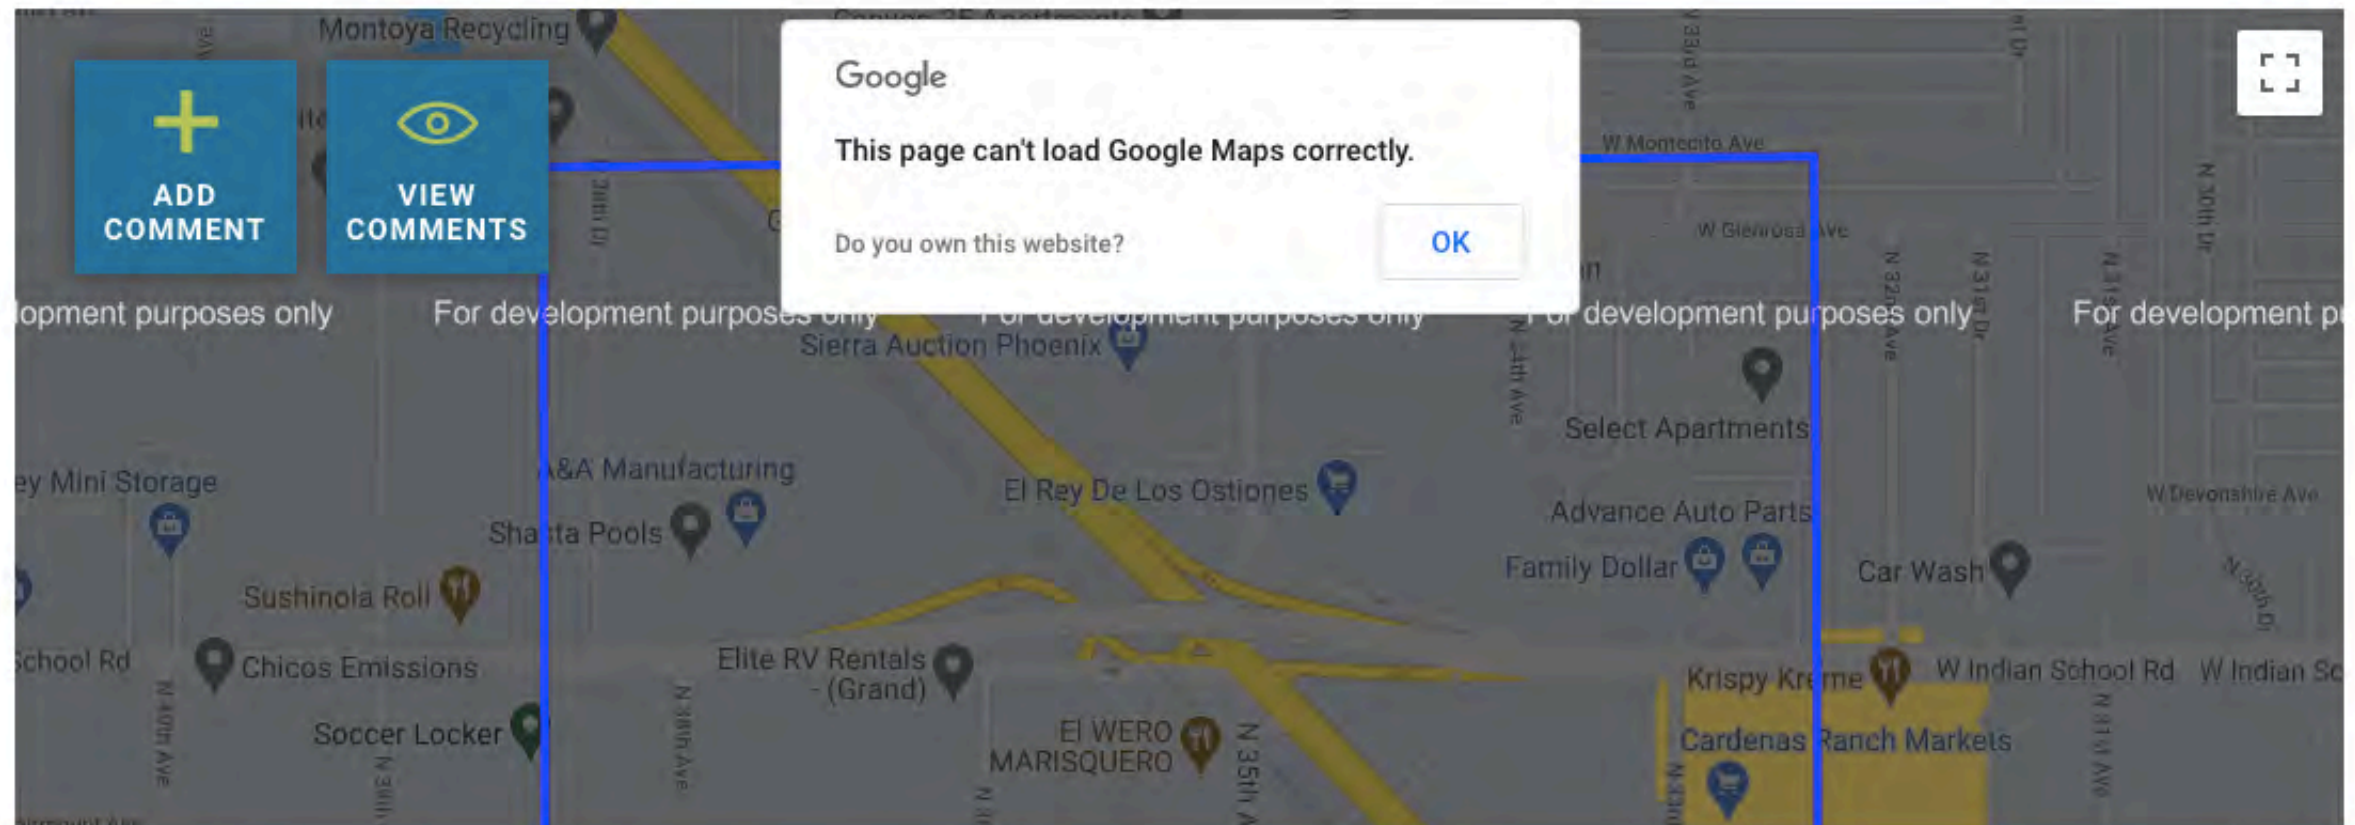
Montoya Recycling

ADD COMMENT

VIEW COMMENTS

Google

This page can't load Google Maps correctly.

Do you own this website?

OK

W Montecito Ave

W Glenrosa Ave

lopment purposes only For development purposes only For development purposes only For development purposes only For development p

Sierra Auction Phoenix

Select Apartments

ey Mini Storage

A&A Manufacturing

El Rey De Los Ostiones

Advance Auto Parts

W Devonshire Ave

Sha ta Pools

Family Dollar

Car Wash

Sushinola Roll

School Rd

Chicos Emissions

Elite RV Rentals - (Grand)

Krispy Kr me

W Indian School Rd

W Indian Sc

Soccer Locker

El WERO MARISQUERO

N 35th Ave

Cardenas Ranch Markets

N 40th Ave

N 38th Ave

N 34th Ave

N 32nd Ave

N 31st Dr

N 31st Ave

N 30th Dr

N 33rd Ave